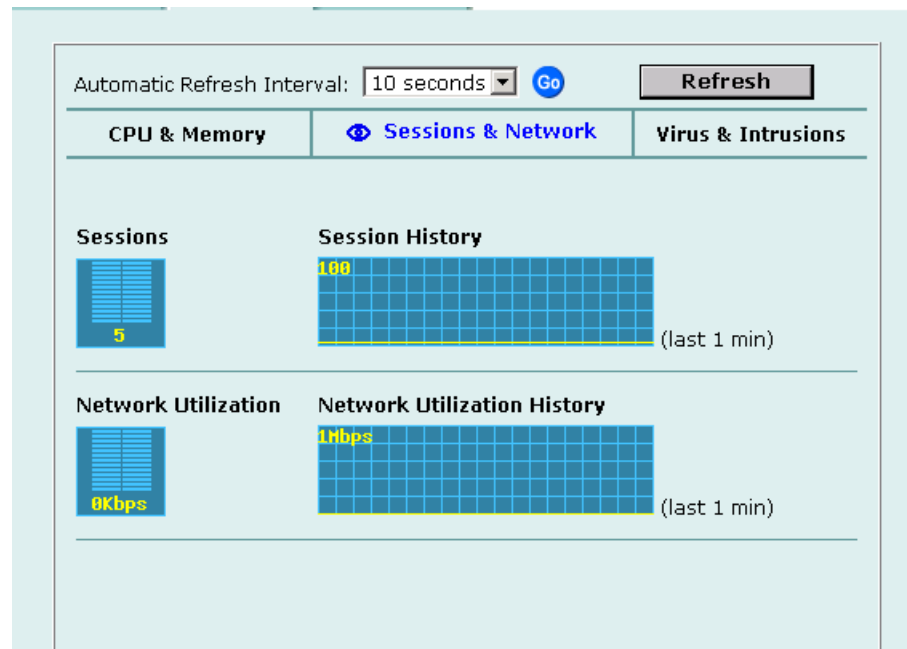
Automatic Refresh Interval: 10 seconds Go Refresh

CPU & Memory | Sessions & Network | Virus & Intrusions

Sessions

5

Session History

100

(last 1 min)

Network Utilization

0Kbps

Network Utilization History

1Mbps

(last 1 min)